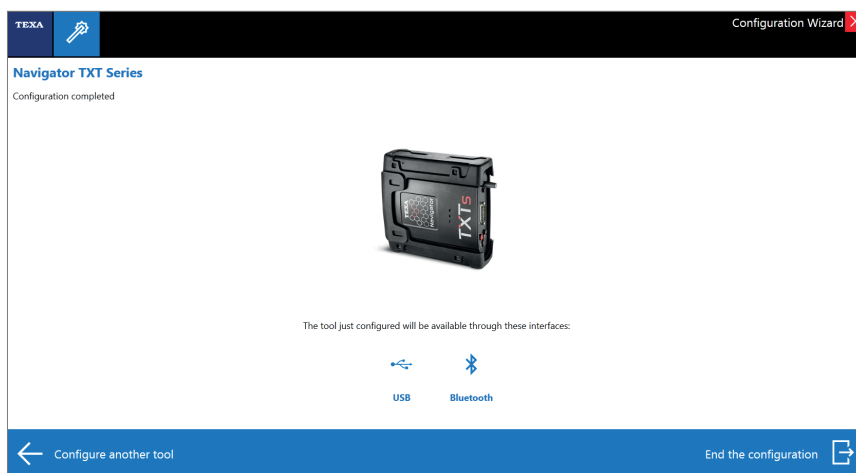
TEXA

Configuration Wizard

Navigator TXT Series

Configuration completed

TEXA NAVIGATOR TXTs

The tool just configured will be available through these interfaces:

USB

Bluetooth

Configure another tool

End the configuration